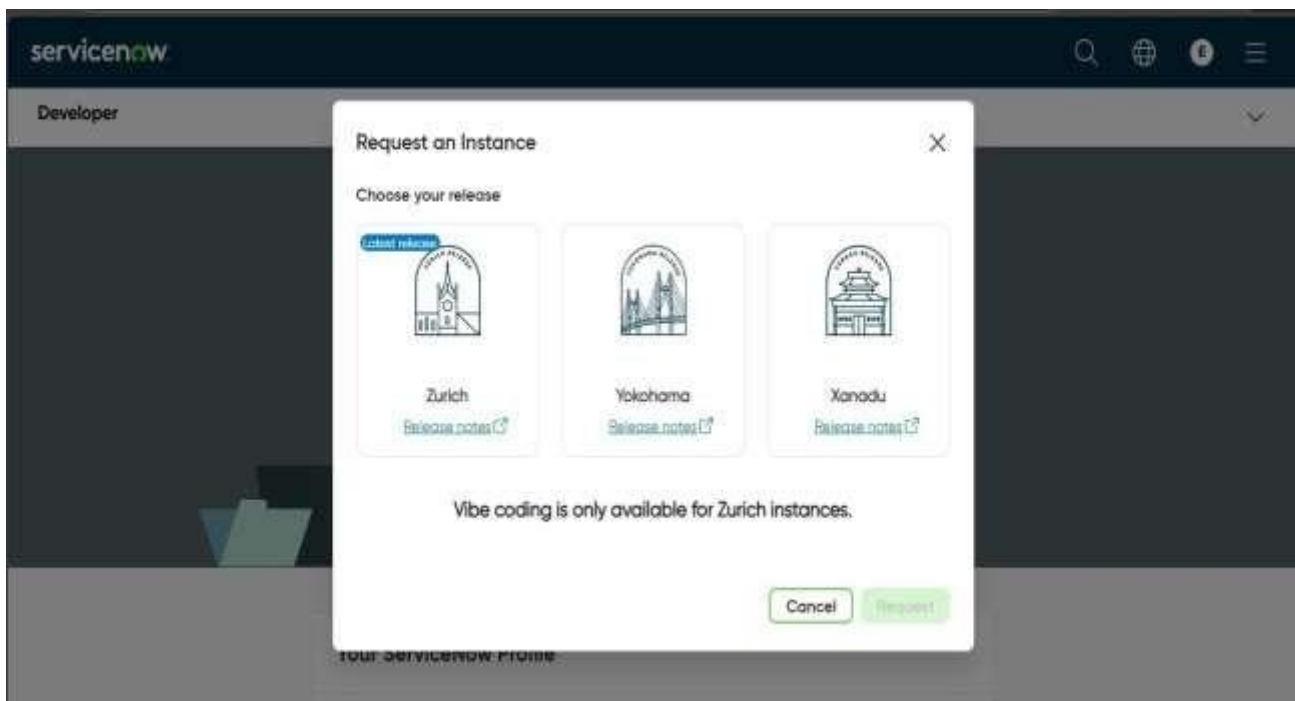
servicenow

Developer

Request an Instance

Choose your release

Latest release

Zurich
Release notes

Yokohama
Release notes

Xanadu
Release notes

Vibe coding is only available for Zurich instances.

Cancel
Request

Your ServiceNow Profile